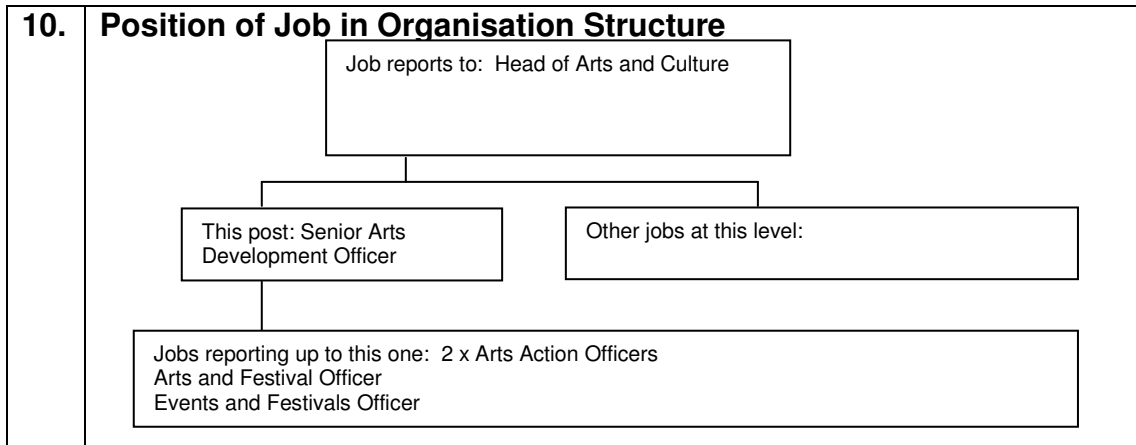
10. Position of Job in Organisation Structure

Job reports to: Head of Arts and Culture

This post: Senior Arts Development Officer

Other jobs at this level:

Jobs reporting up to this one: 2 x Arts Action Officers
Arts and Festival Officer
Events and Festivals Officer